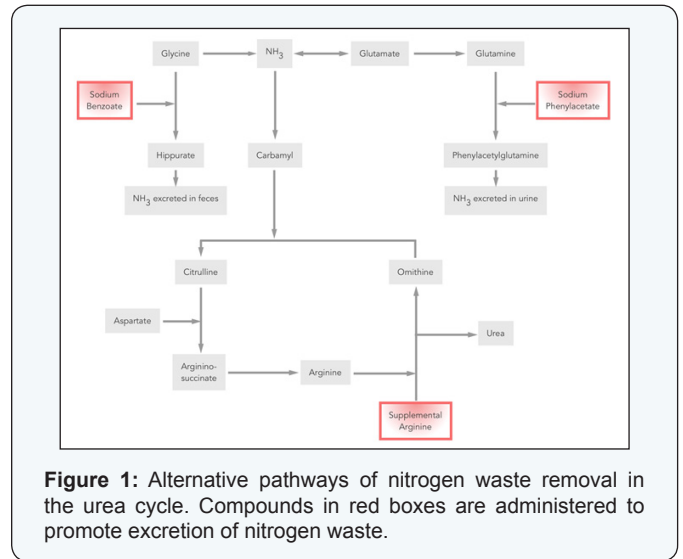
Glycine

$NH_3$

Glutamate

Glutamine

Sodium Benzoate

Sodium Phenylacetate

Hippurate

Carbamyl

Phenylacetylglutamine

$NH_3$ excreted in feces

$NH_3$ excreted in urine

Citrulline

Ornithine

Aspartate

Urea

Arginino-succinate

Arginine

Supplemental Arginine

**Figure 1:** Alternative pathways of nitrogen waste removal in the urea cycle. Compounds in red boxes are administered to promote excretion of nitrogen waste.